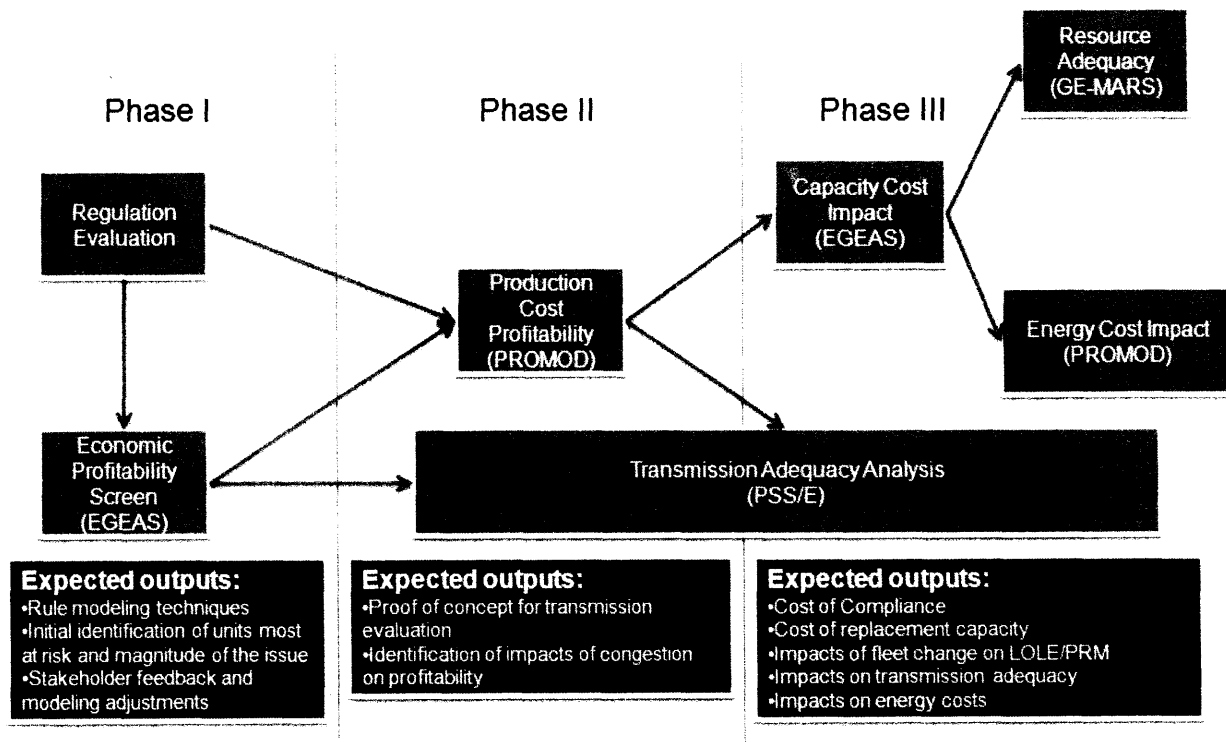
Phase I

Phase II

Phase III

Resource Adequacy (GE-MARS)

Regulation Evaluation

Capacity Cost Impact (EGEAS)

Production Cost Profitability (PROMOD)

Energy Cost Impact (PROMOD)

Economic Profitability Screen (EGEAS)

Transmission Adequacy Analysis (PSS/E)

Expected outputs:
•Rule modeling techniques
•Initial identification of units most at risk and magnitude of the issue
•Stakeholder feedback and modeling adjustments

Expected outputs:
•Proof of concept for transmission evaluation
•Identification of impacts of congestion on profitability

Expected outputs:
•Cost of Compliance
•Cost of replacement capacity
•Impacts of fleet change on LOLE/PRM
•Impacts on transmission adequacy
•Impacts on energy costs